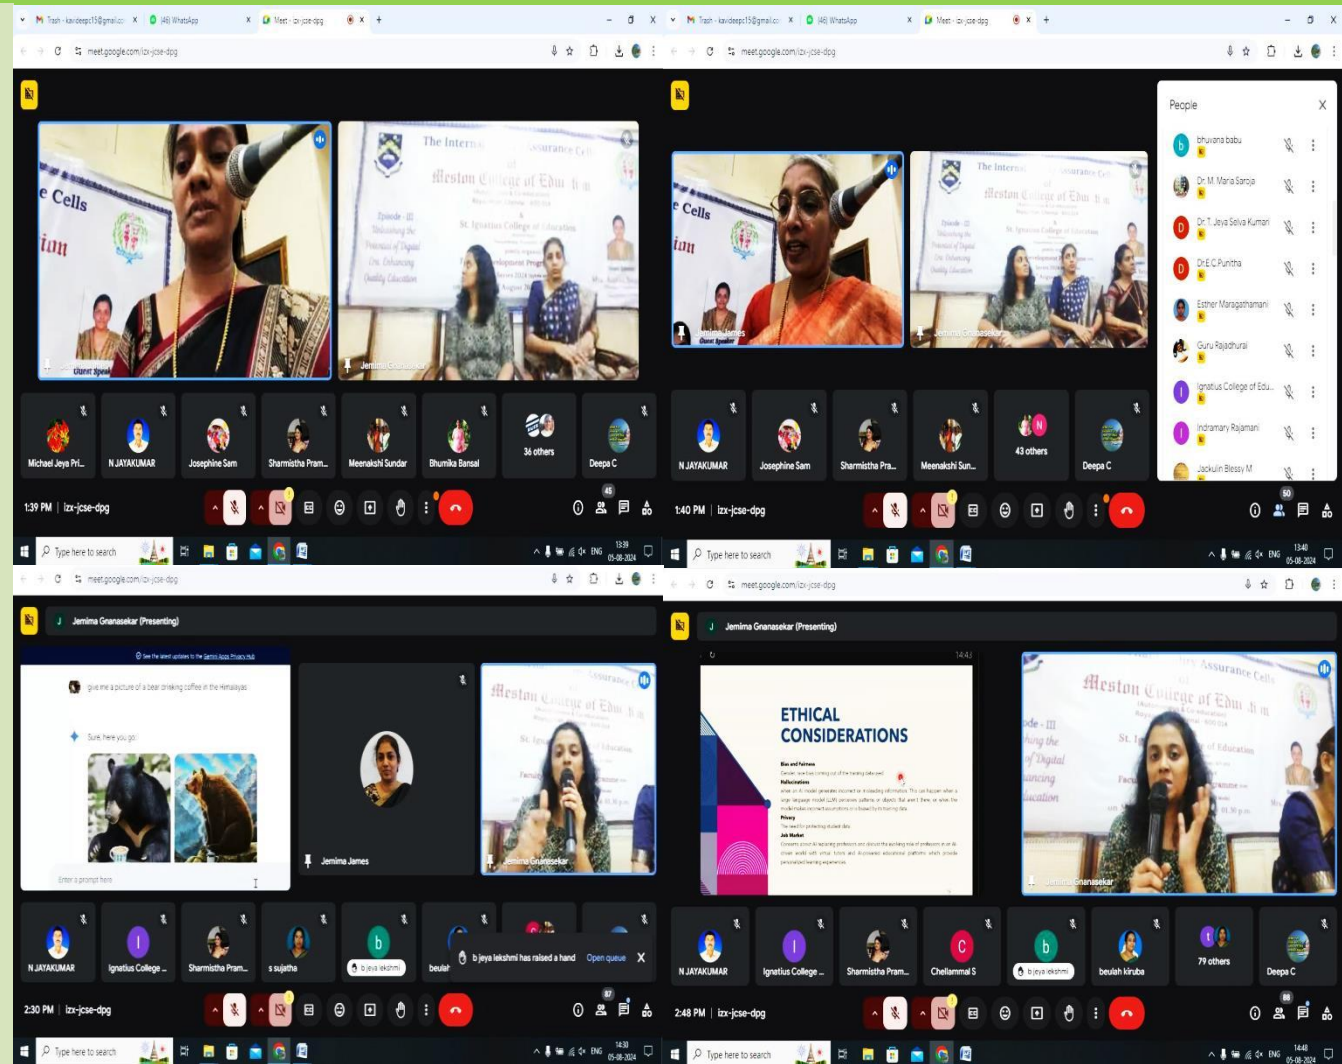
Trash - kavideepc15@gmail.co | (46) WhatsApp | Meet - izx-jcse-dpg
meet.google.com/izx-jcse-dpg

e Cells
ion
Guest Speaker

The International Quality Assurance Cell
Meston College of Education
St. Ignatius College of Education
Episode - III
Unleashing the Potential of Digital Era: Enhancing Quality Education
Jemima Gnanasekar

Michael Jeya Pri... | N JAYAKUMAR | Josephine Sam | Sharmistha Pram... | Meenakshi Sundar | Bhumika Bansal | 36 others | Deepa C

1:39 PM | izx-jcse-dpg
45
Type here to search
ENG 13:39 05-08-2024

Trash - kavideepc15@gmail.com | (46) WhatsApp | Meet - izx-jcse-dpg
meet.google.com/izx-jcse-dpg

Jemima James
Guest Speaker
Jemima Gnanasekar

People
bhuvana babu
Dr. M. Maria Saroja
Dr. T. Jeya Selva Kumari
Dr.E.C.Punitha
Esther Maragathamani
Guru Rajadhurai
Ignatius College of Edu...
Indramary Rajamani
Jackulin Blessy M

N JAYAKUMAR | Josephine Sam | Sharmistha Pra... | Meenakshi Sun... | 43 others | Deepa C

1:40 PM | izx-jcse-dpg
50
Type here to search
ENG 13:40 05-08-2024

meet.google.com/izx-jcse-dpg
Jemima Gnanasekar (Presenting)

See the latest updates to the Gemini Apps Privacy Hub
give me a picture of a bear drinking coffee in the Himalayas
Sure, here you go!
Enter a prompt here

Jemima James
Meston College of Education
Jemima Gnanasekar

N JAYAKUMAR | Ignatius College ... | Sharmistha Pram... | s sujatha | b jeya lekshmi | beulah
b jeya lekshmi has raised a hand   Open queue

2:30 PM | izx-jcse-dpg
87
Type here to search
ENG 14:30 05-08-2024

meet.google.com/izx-jcse-dpg
Jemima Gnanasekar (Presenting)

14:43
ETHICAL CONSIDERATIONS
Bias and Fairness
Hallucinations
Privacy
Job Market

Meston College of Education
Quality Assurance Cell
Jemima Gnanasekar

N JAYAKUMAR | Ignatius College ... | Sharmistha Pram... | Chellammal S | b jeya lekshmi | beulah kiruba | 79 others | Deepa C

2:48 PM | izx-jcse-dpg
88
Type here to search
ENG 14:48 05-08-2024